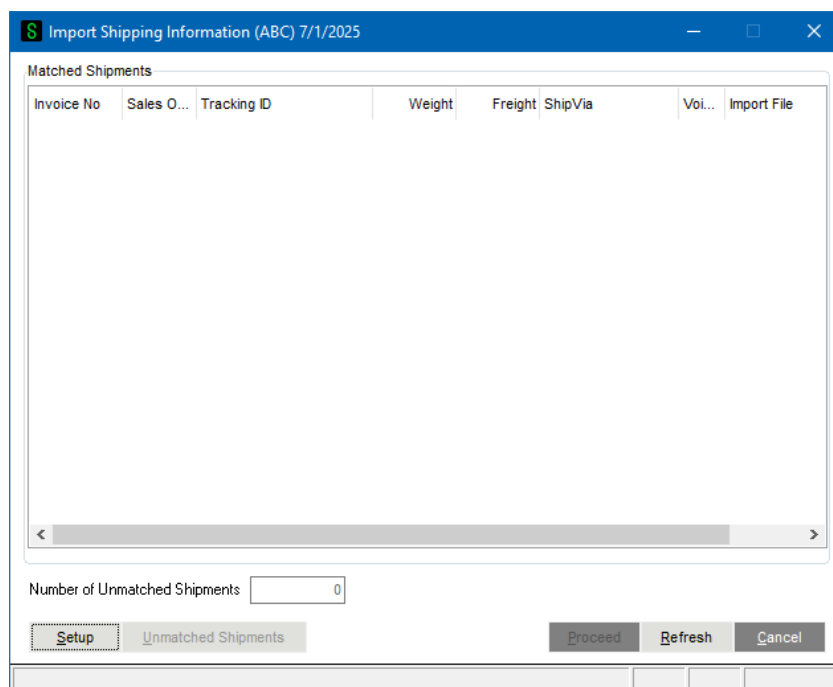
S Import Shipping Information (ABC) 7/1/2025

Matched Shipments

| Invoice No | Sales O... | Tracking ID | Weight | Freight | ShipVia | Voi... | Import File |
|---|---|---|---|---|---|---|---|

Number of Unmatched Shipments 0

Setup Unmatched Shipments Proceed Refresh Cancel